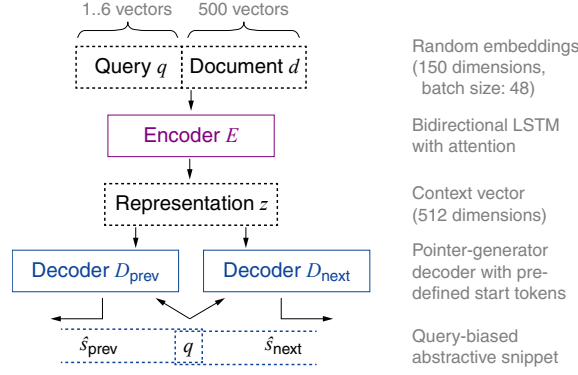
1..6 vectors 500 vectors

Query $q$ Document $d$

Encoder $E$

Representation $z$

Decoder $D_{\text{prev}}$ Decoder $D_{\text{next}}$

$\hat{s}_{\text{prev}}$ $q$ $\hat{s}_{\text{next}}$

Random embeddings (150 dimensions, batch size: 48)

Bidirectional LSTM with attention

Context vector (512 dimensions)

Pointer-generator decoder with predefined start tokens

Query-biased abstractive snippet